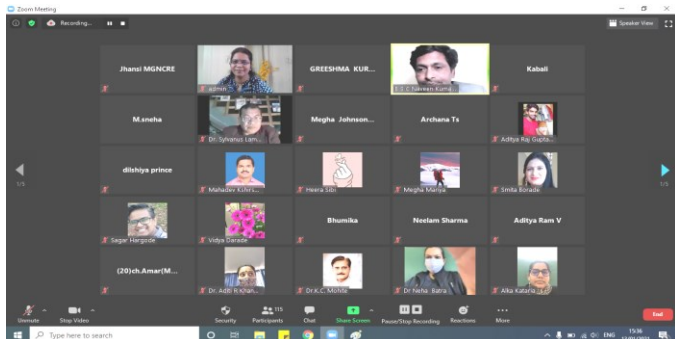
Zoom Meeting

Recording...

Speaker View

Jhansi MGNCRE

admin

GREESHMA KUR...

1. C. Naveen Kum...

Kabali

M.sneha

Dr. Sylvanus Lam...

Megha Johnson...

Archana Ts

Aditya Raj Gupta...

dilshiya prince

Mahadev Kshirs...

Heera Sibi

Megha Mariya

Smita Borade

Sagar Hargode

Vidya Darade

Bhumika

Neelam Sharma

Aditya Ram V

(20)ch.Amar(M...

Dr. Aditi R.Khan...

Dr.K.C. Mohta

Dr Neha Batra

Alka Kataria

1/5

1/5

Unmute

Stop Video

Security

115

Participants

Chat

Share Screen

Pause/Stop Recording

Reactions

More

End

Type here to search

ENG

15:36